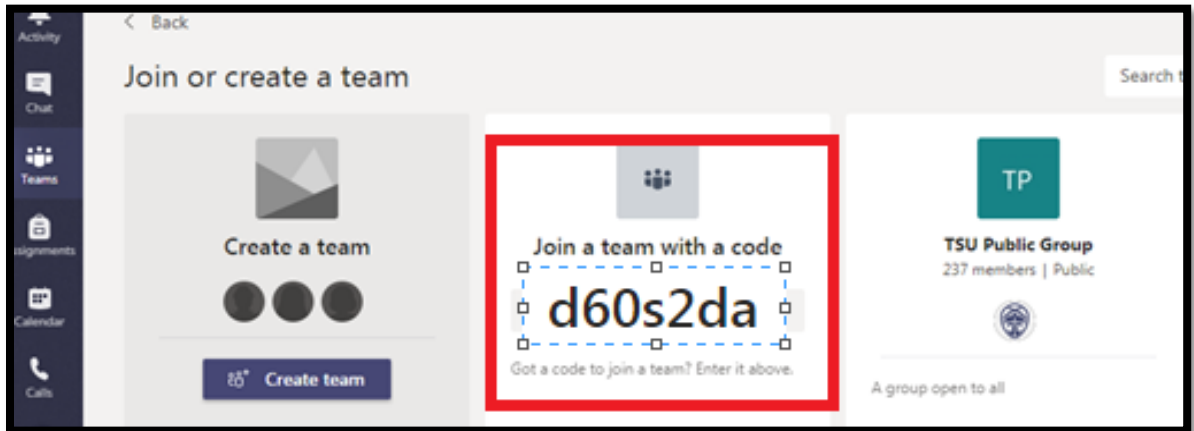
Activity

Chat

Teams

ssignments

Calendar

Calls

< Back

Join or create a team

Search t

Create a team

Create team

Join a team with a code

d60s2da

Got a code to join a team? Enter it above.

TP

TSU Public Group

237 members | Public

A group open to all